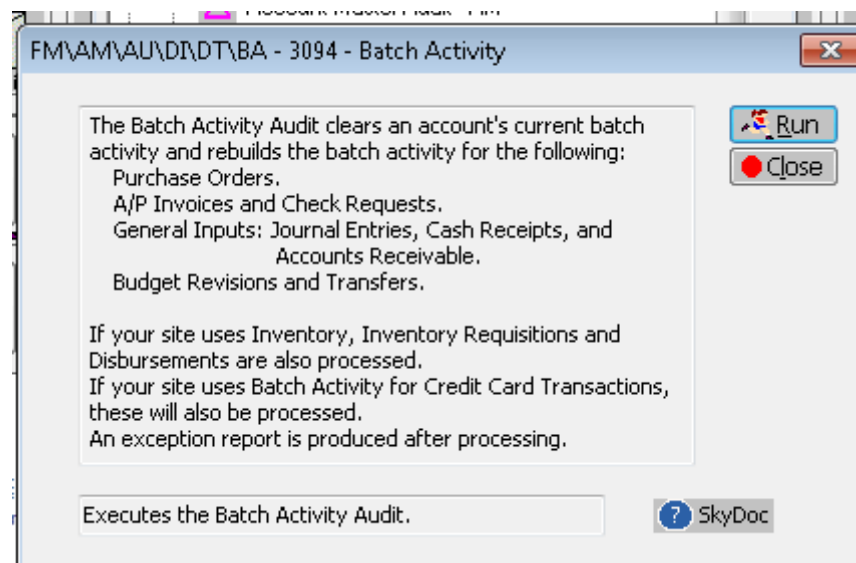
FM\AM\AU\DI\DT\BA - 3094 - Batch Activity

The Batch Activity Audit clears an account's current batch activity and rebuilds the batch activity for the following:
Purchase Orders.
A/P Invoices and Check Requests.
General Inputs: Journal Entries, Cash Receipts, and Accounts Receivable.
Budget Revisions and Transfers.

If your site uses Inventory, Inventory Requisitions and Disbursements are also processed.
If your site uses Batch Activity for Credit Card Transactions, these will also be processed.
An exception report is produced after processing.

Run
Close

Executes the Batch Activity Audit.

SkyDoc